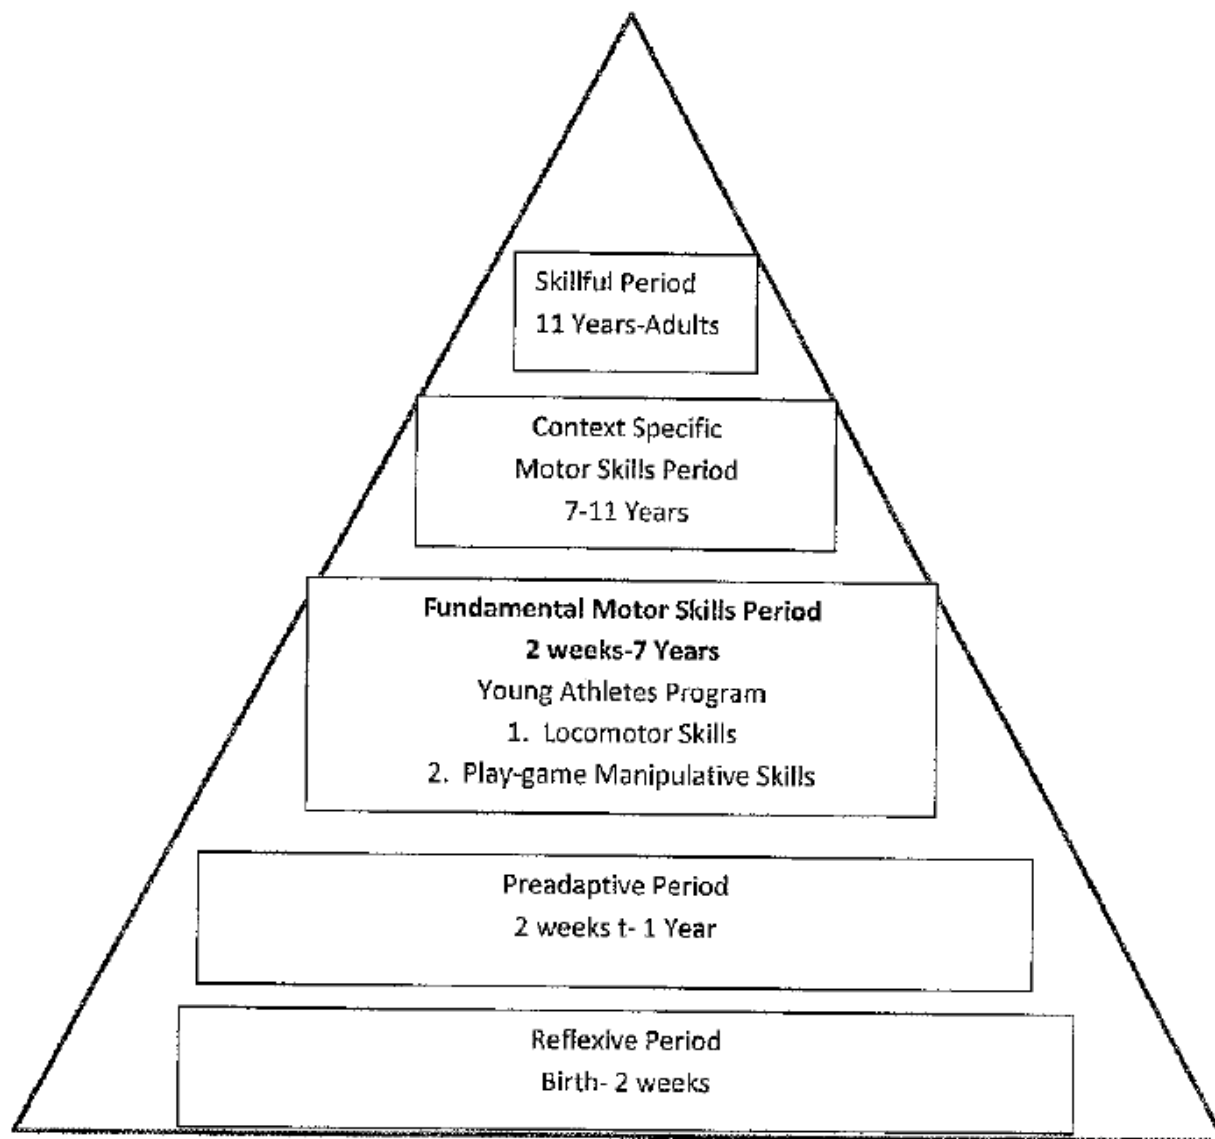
Skillful Period
11 Years-Adults

Context Specific
Motor Skills Period
7-11 Years

**Fundamental Motor Skills Period**
**2 weeks-7 Years**
Young Athletes Program
1. Locomotor Skills
2. Play-game Manipulative Skills

Preadaptive Period
2 weeks t- 1 Year

Reflexive Period
Birth- 2 weeks